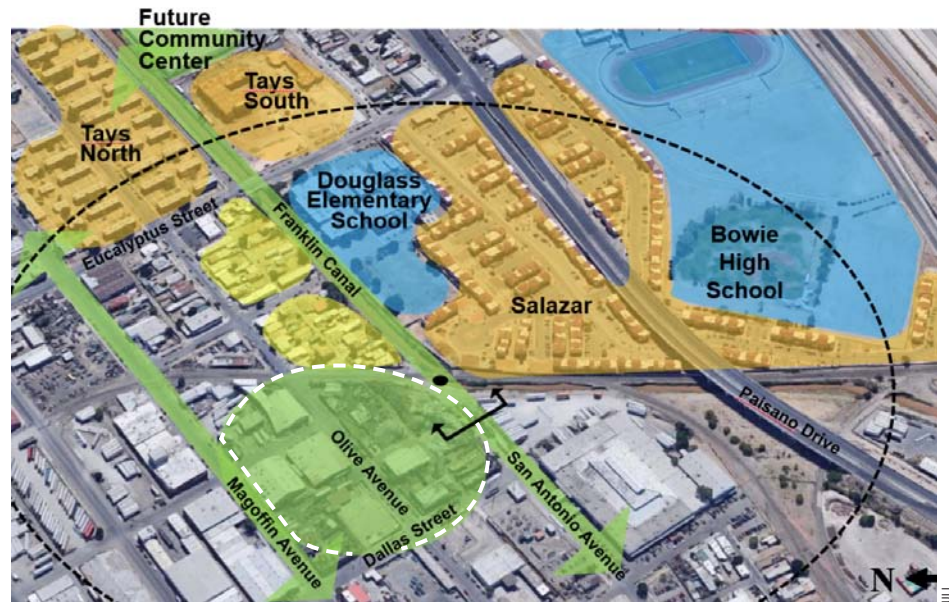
Future Community Center

Tays South

Tays North

Douglass Elementary School

Eucalyptus Street

Franklin Canal

Bowie High School

Salazar

Paisano Drive

Olive Avenue

San Antonio Avenue

Magoffin Avenue

Dallas Street

N